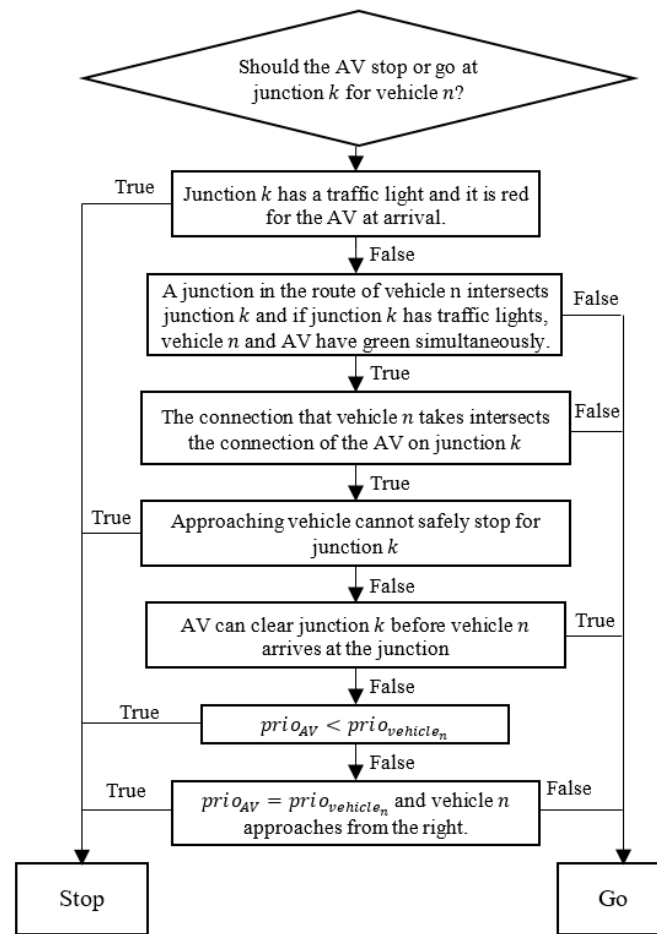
Should the AV stop or go at junction $k$ for vehicle $n$?

True

Junction $k$ has a traffic light and it is red for the AV at arrival.

False

A junction in the route of vehicle n intersects junction $k$ and if junction $k$ has traffic lights, vehicle $n$ and AV have green simultaneously.

False

True

The connection that vehicle $n$ takes intersects the connection of the AV on junction $k$

False

True

True

Approaching vehicle cannot safely stop for junction $k$

False

AV can clear junction $k$ before vehicle $n$ arrives at the junction

True

False

True

$prio_{AV} < prio_{vehicle_n}$

False

True

$prio_{AV} = prio_{vehicle_n}$ and vehicle $n$ approaches from the right.

False

Stop

Go